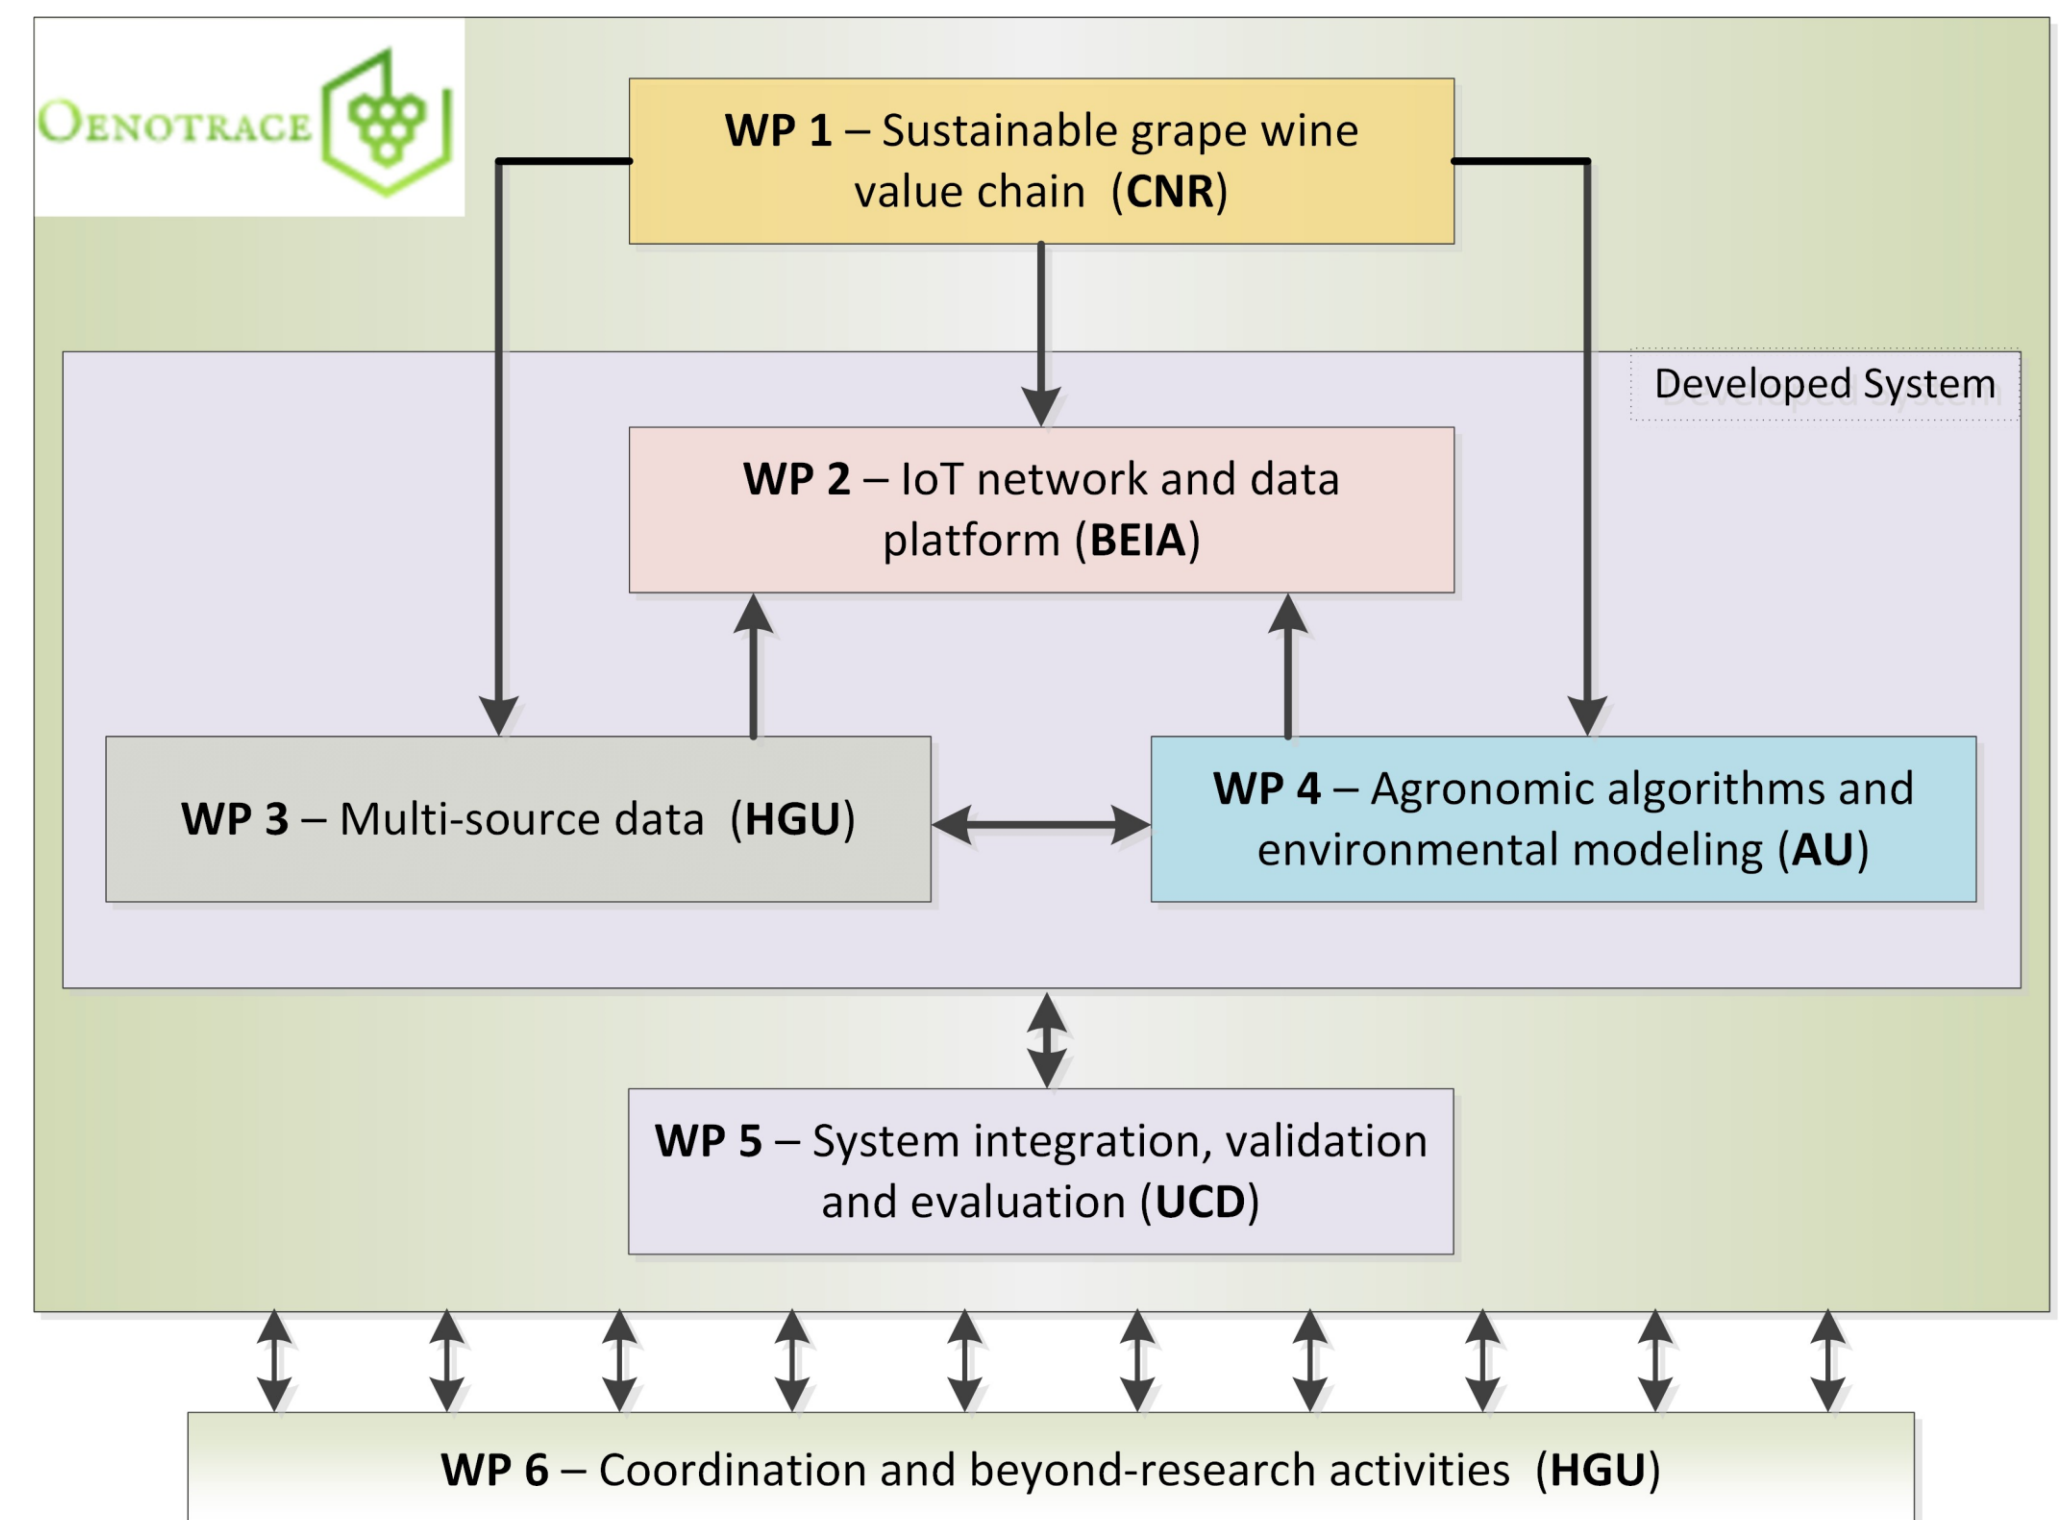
OENOTRACE

WP 1 – Sustainable grape wine value chain (CNR)

Developed System

WP 2 – IoT network and data platform (BEIA)

WP 3 – Multi-source data (HGU)

WP 4 – Agronomic algorithms and environmental modeling (AU)

WP 5 – System integration, validation and evaluation (UCD)

WP 6 – Coordination and beyond-research activities (HGU)